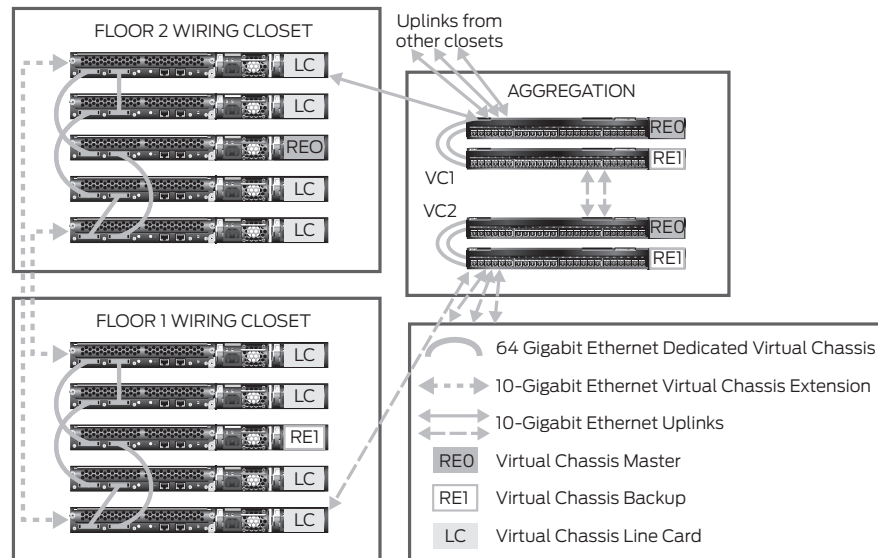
FLOOR 2 WIRING CLOSET

LC

LC

REO

LC

LC

Uplinks from other closets

AGGREGATION

RE0

RE1

VC1

VC2

RE0

RE1

FLOOR 1 WIRING CLOSET

LC

LC

RE1

LC

LC

64 Gigabit Ethernet Dedicated Virtual Chassis

10-Gigabit Ethernet Virtual Chassis Extension

10-Gigabit Ethernet Uplinks

RE0 Virtual Chassis Master

RE1 Virtual Chassis Backup

LC Virtual Chassis Line Card